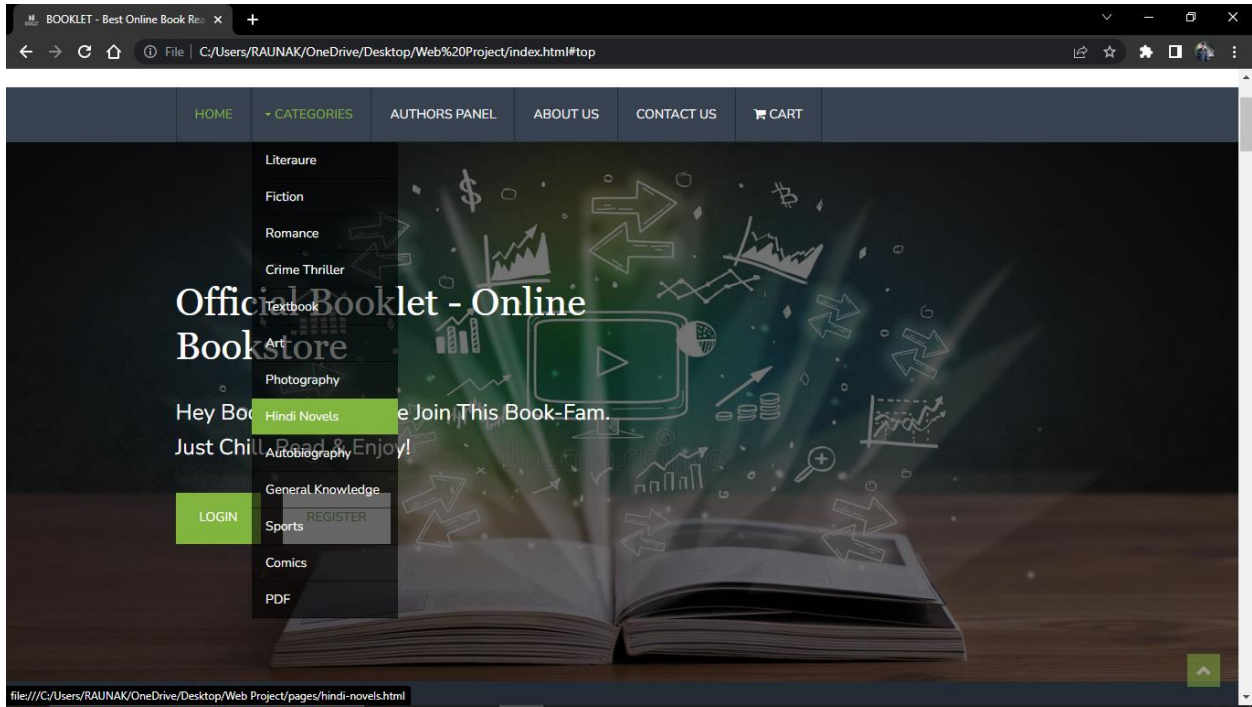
BOOKLET - Best Online Book Rea ×
+
File | C:/Users/RAUNAK/OneDrive/Desktop/Web%20Project/index.html#top

HOME
CATEGORIES
AUTHORS PANEL
ABOUT US
CONTACT US
CART

Literaure
Fiction
Romance
Crime Thriller
Textbook
Art
Photography
Hindi Novels
Autobiography
General Knowledge
Sports
Comics
PDF

Offic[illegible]ooklet - Online Book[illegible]tore

Hey Boo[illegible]e Join This Book-Fam. Just Chi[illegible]Enjoy!

LOGIN
REGISTER

file:///C:/Users/RAUNAK/OneDrive/Desktop/Web Project/pages/hindi-novels.html